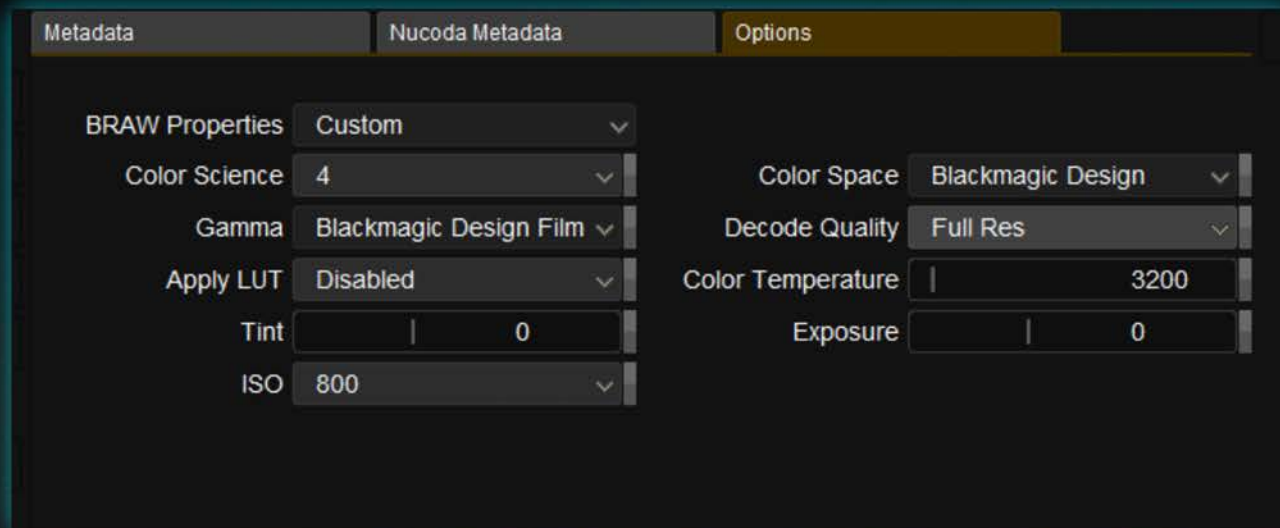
Metadata | Nucoda Metadata | Options

BRAW Properties Custom

Color Science 4

Color Space Blackmagic Design

Gamma Blackmagic Design Film

Decode Quality Full Res

Apply LUT Disabled

Color Temperature 3200

Tint 0

Exposure 0

ISO 800